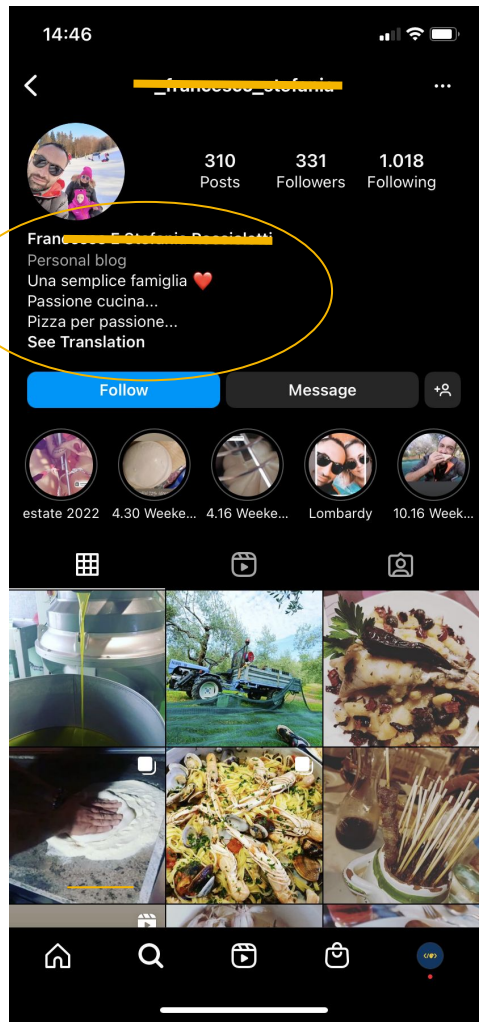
14:46

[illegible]

310 Posts
331 Followers
1.018 Following

Fran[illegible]
Personal blog
Una semplice famiglia ❤️
Passione cucina...
Pizza per passione...
See Translation

Follow
Message

estate 2022
4.30 Weeke...
4.16 Weeke...
Lombardy
10.16 Week...